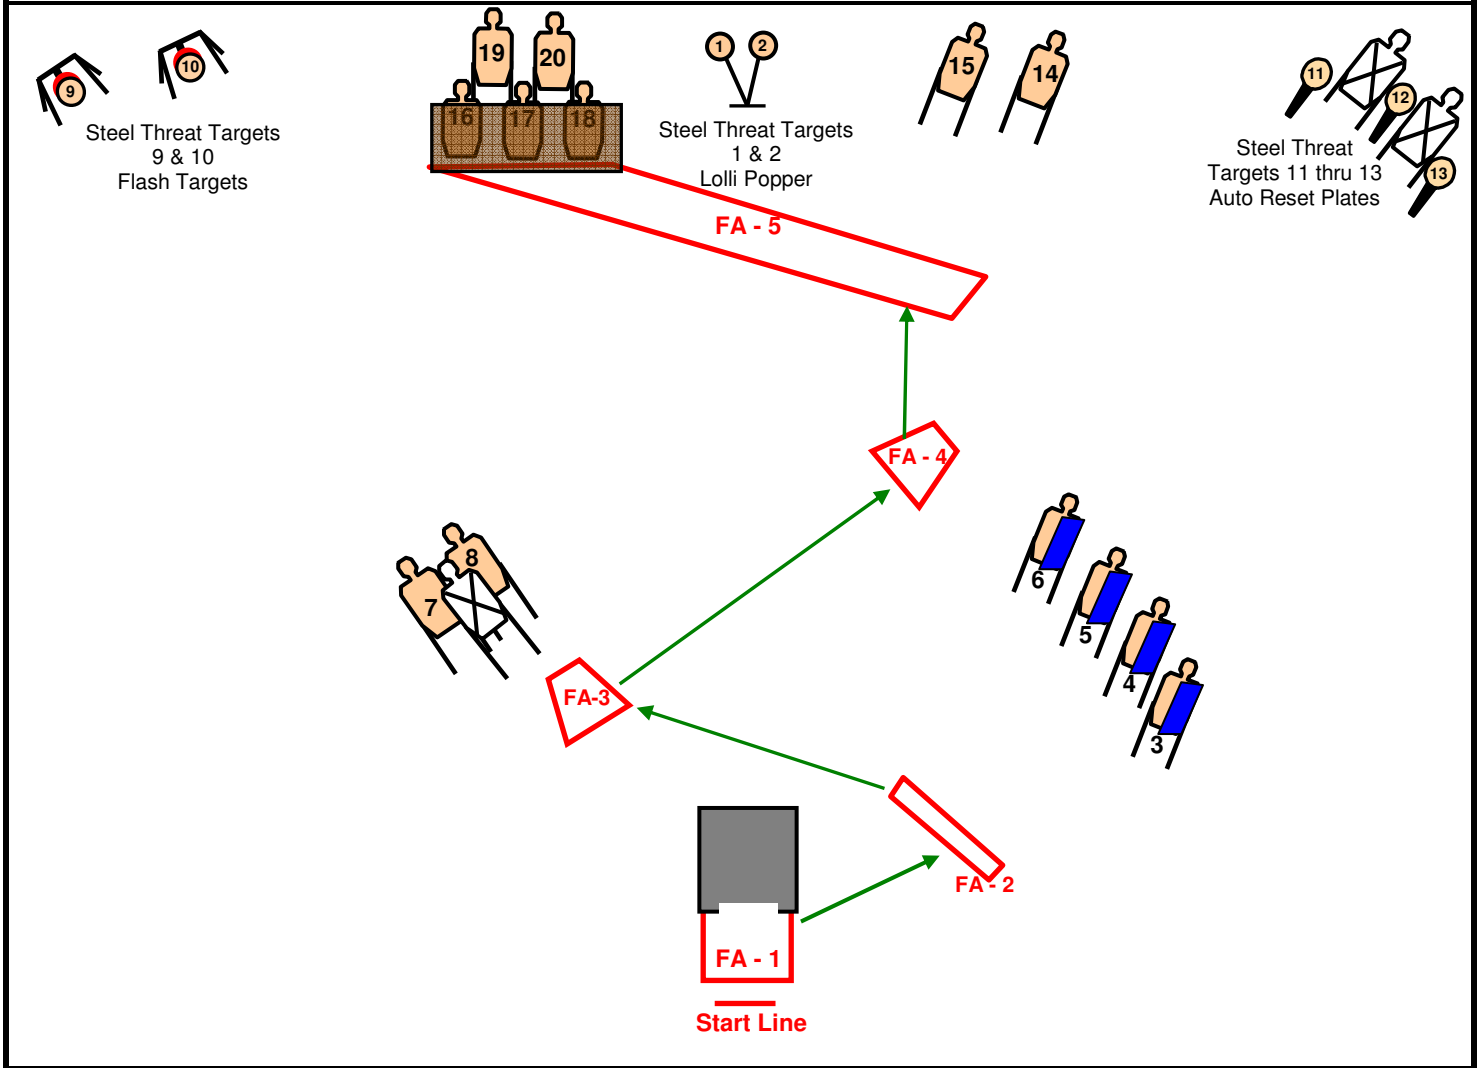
9
10
Steel Threat Targets
9 & 10
Flash Targets

19
20
16
17
18

1
2
Steel Threat Targets
1 & 2
Lolli Popper

15
14

11
12
13
Steel Threat
Targets 11 thru 13
Auto Reset Plates

FA - 5

FA - 4

8
7

6
5
4
3

FA-3

FA - 2

FA - 1

Start Line